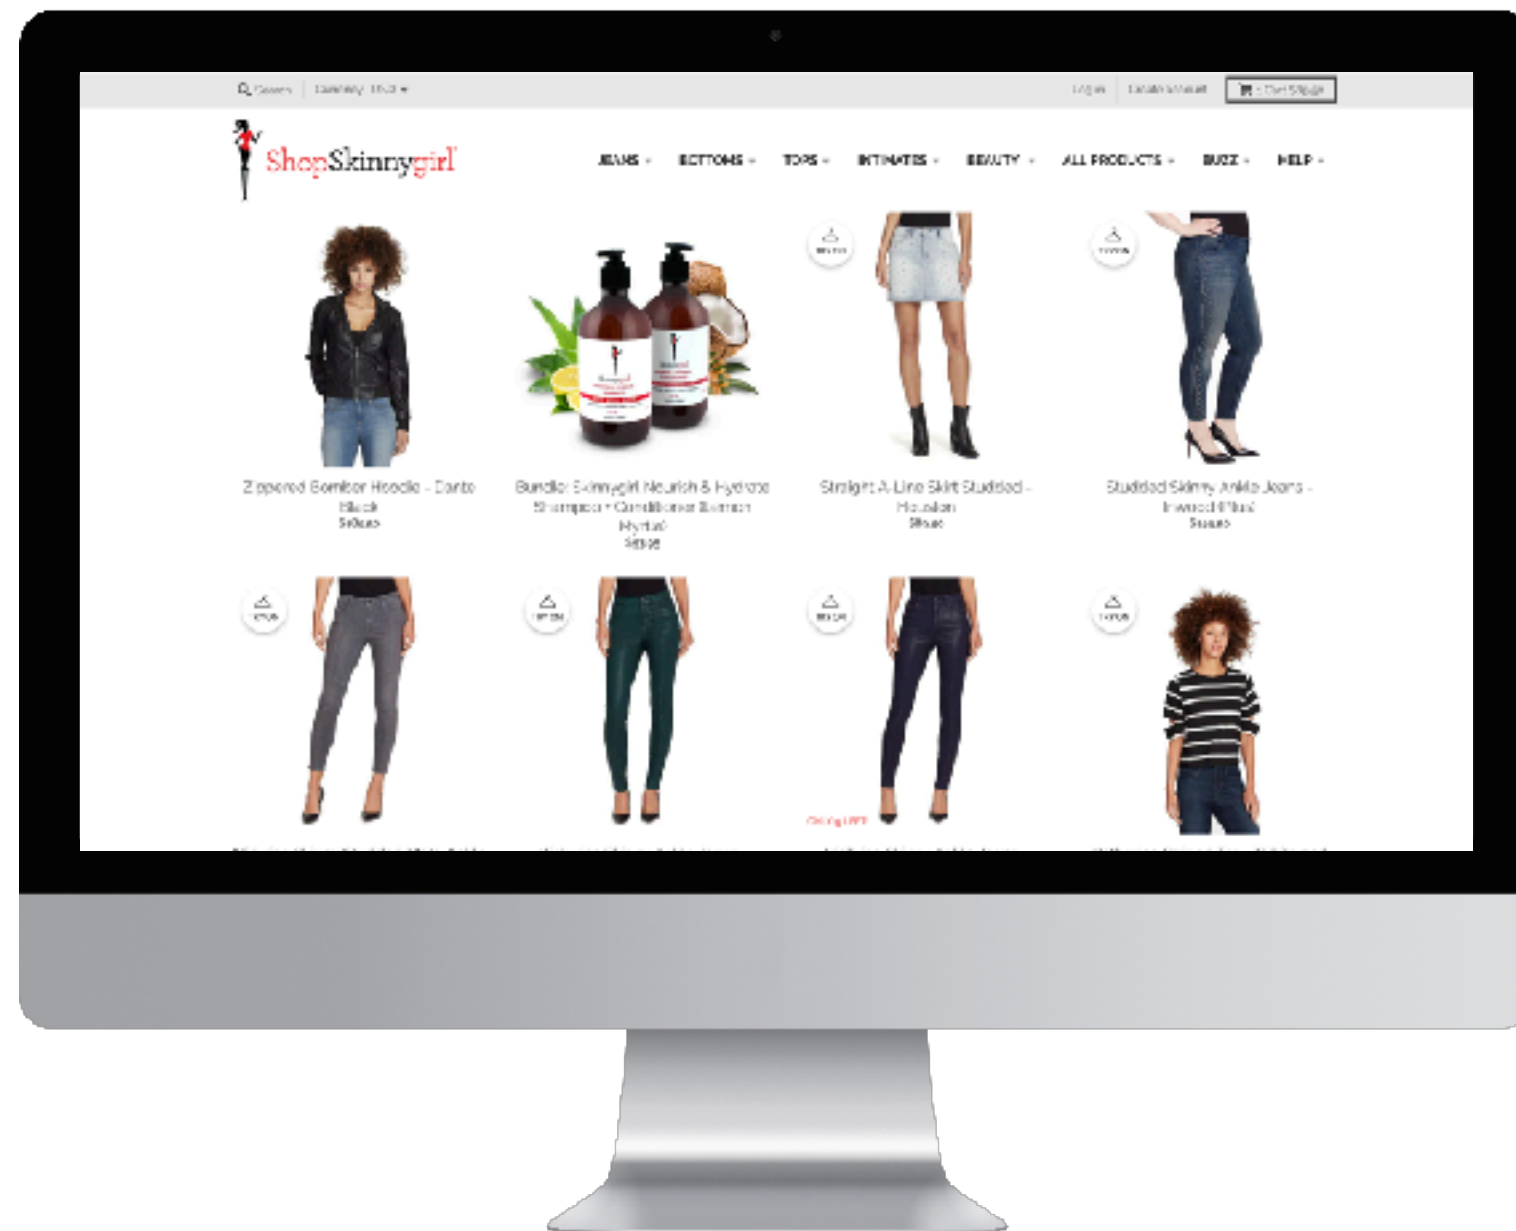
Search | Currency: USD ▾

Login | Create Account | 0 - Cart $0.00

ShopSkinnygirl

JEANS ▾ BOTTOMS ▾ TOPS ▾ INTIMATES ▾ BEAUTY ▾ ALL PRODUCTS ▾ BUZZ ▾ HELP ▾

Zippered Bomber Hoodie - Dante Black
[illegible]

Bundle: Skinnygirl Nourish & Hydrate Shampoo + Conditioner Lemon Myrtle
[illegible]

Straight A-Line Skirt Studded - Houston
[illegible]

Studded Skinny Ankle Jeans - Inwood Plus
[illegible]

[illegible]